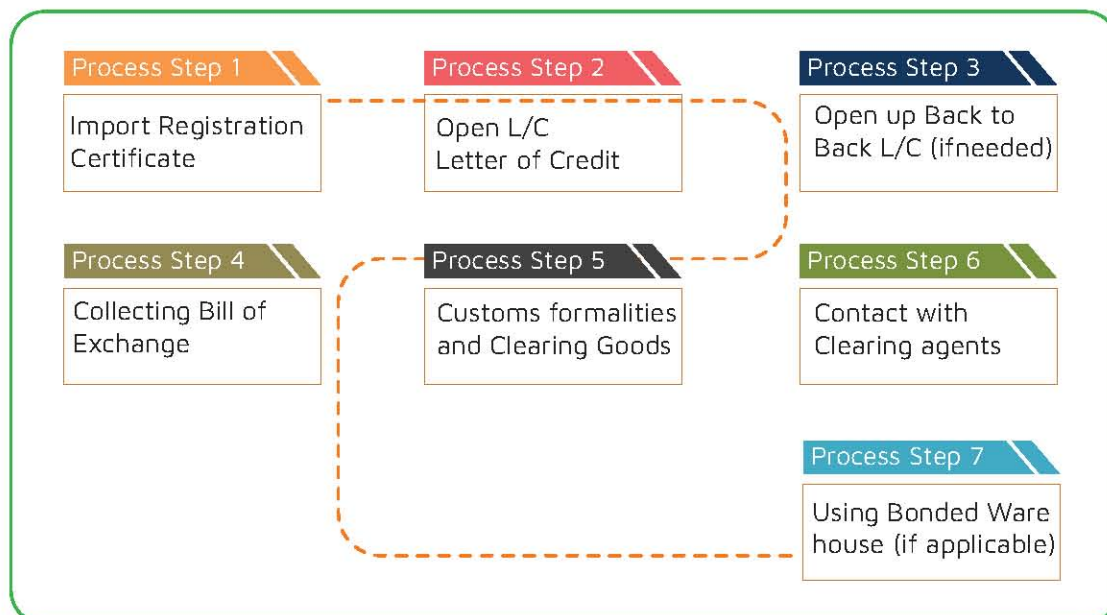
Process Step 1

Import Registration Certificate

Process Step 2

Open L/C
Letter of Credit

Process Step 3

Open up Back to Back L/C (ifneeded)

Process Step 4

Collecting Bill of Exchange

Process Step 5

Customs formalities and Clearing Goods

Process Step 6

Contact with Clearing agents

Process Step 7

Using Bonded Ware house (if applicable)